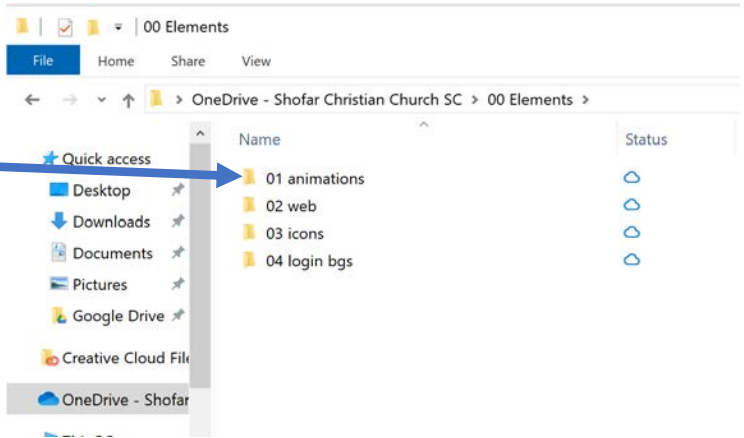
00 Elements

File Home Share View

> OneDrive - Shofar Christian Church SC > 00 Elements >

Name

Status

Quick access

Desktop

Downloads

Documents

Pictures

Google Drive

Creative Cloud Fil

OneDrive - Shofar

01 animations

02 web

03 icons

04 login bgs